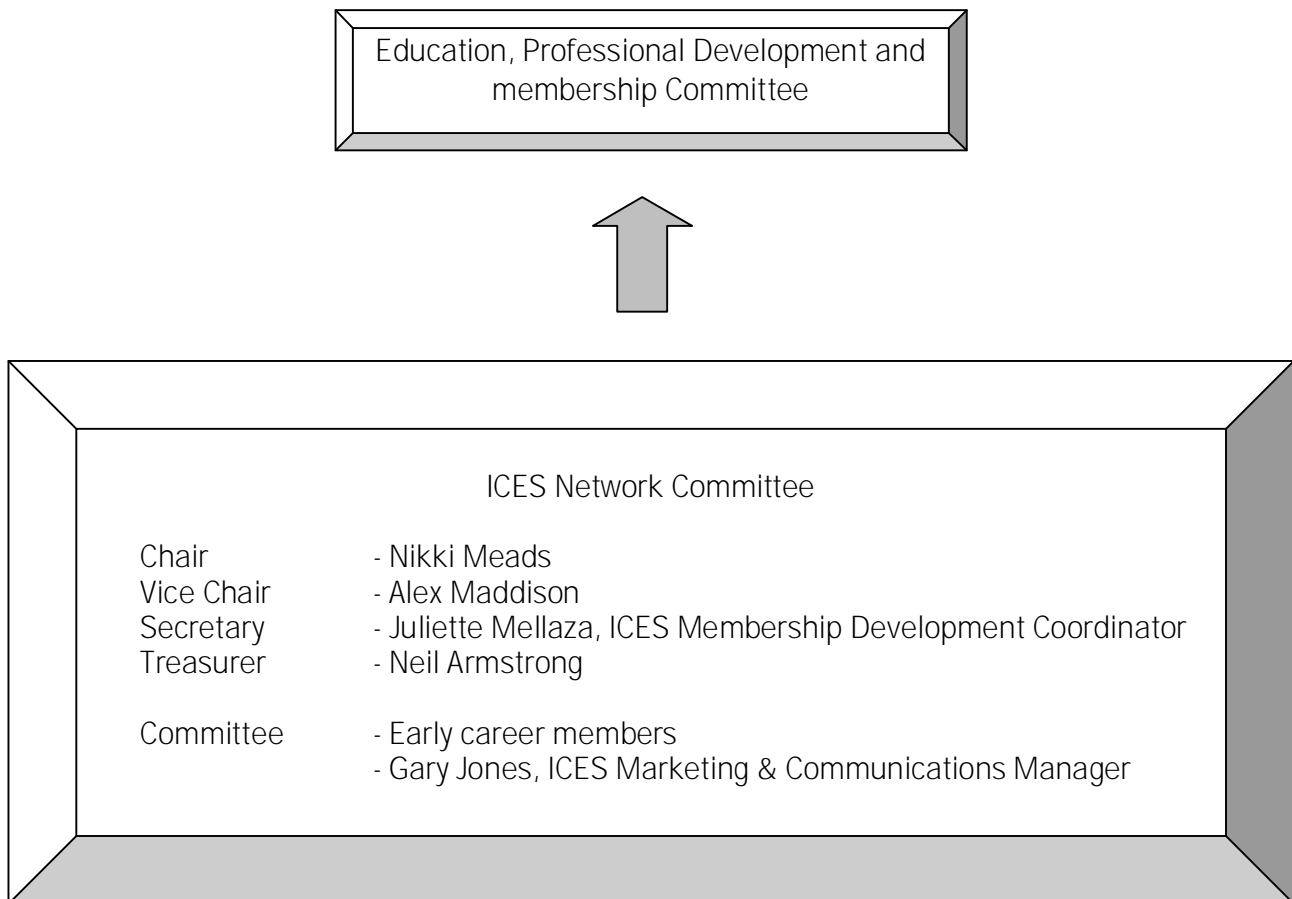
Education, Professional Development and membership Committee

ICES Network Committee

Chair - Nikki Meads
Vice Chair - Alex Maddison
Secretary - Juliette Mellaza, ICES Membership Development Coordinator
Treasurer - Neil Armstrong

Committee - Early career members
- Gary Jones, ICES Marketing & Communications Manager